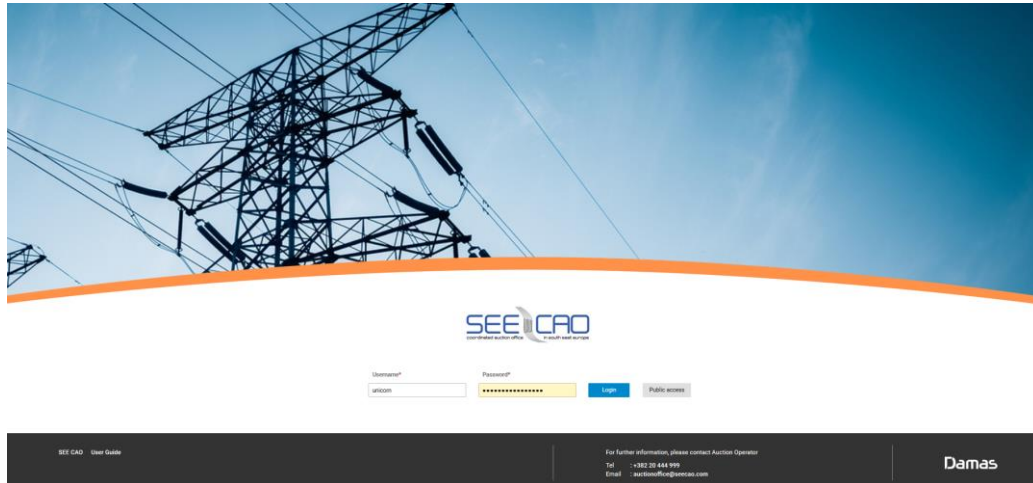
SEE CAO
coordinated auction office in south east europe

Username*
unicom

Password*
••••••••••••••••

Login

Public access

SEE CAO User Guide

For further information, please contact Auction Operator
Tel : +382 20 444 999
Email : auctionoffice@seecao.com

Damas